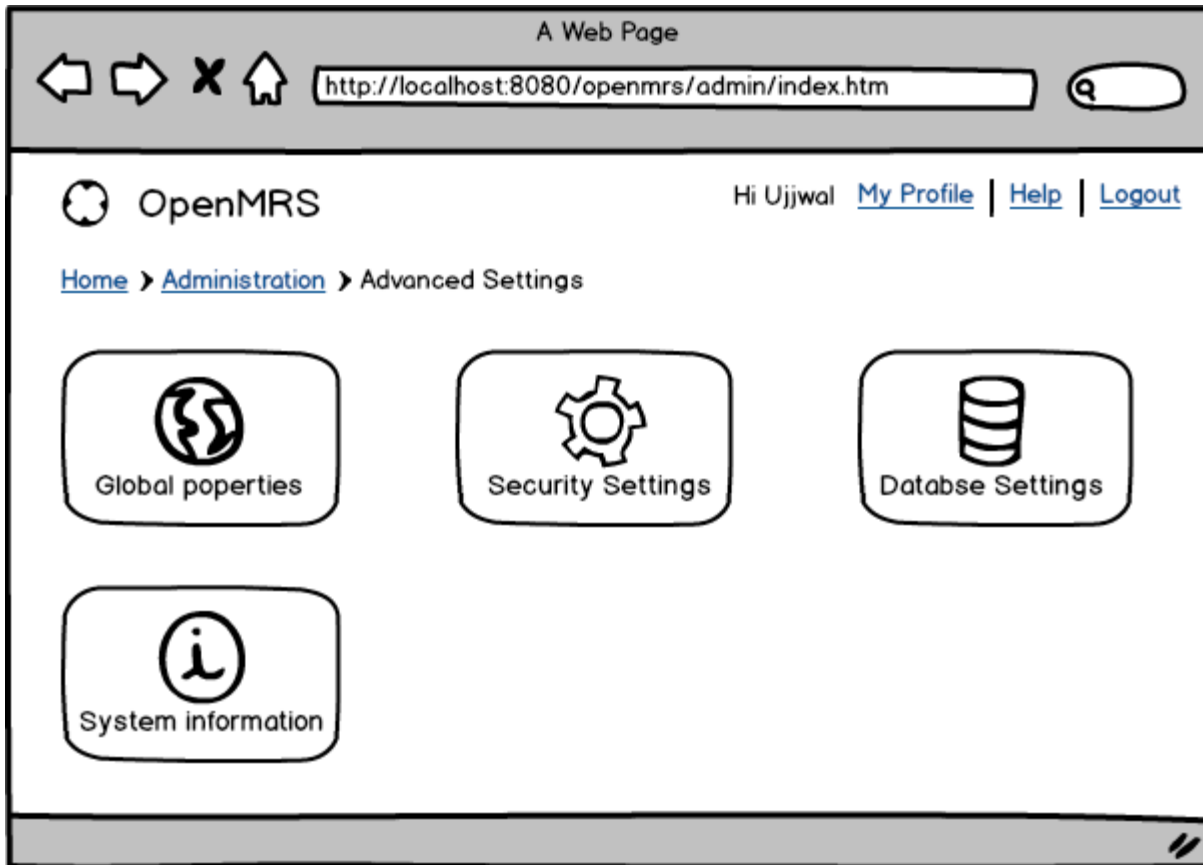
A Web Page

http://localhost:8080/openmrs/admin/index.htm

OpenMRS

Hi Ujjwal My Profile | Help | Logout

Home > Administration > Advanced Settings

Global poperties

Security Settings

Databse Settings

System information